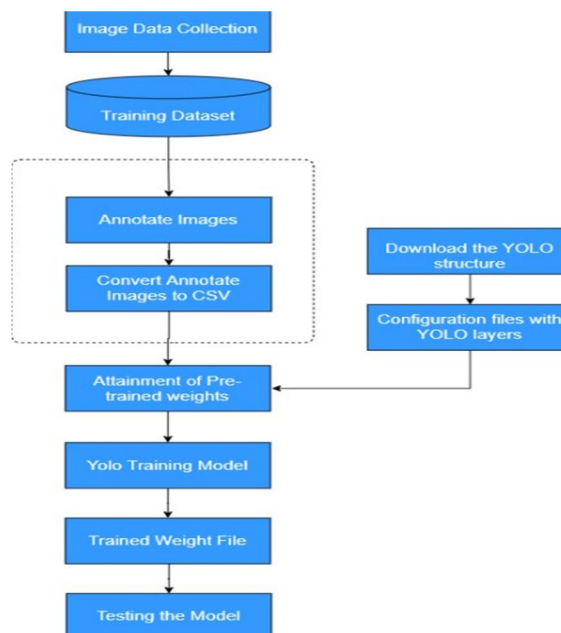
Image Data Collection

Training Dataset

Annotate Images

Convert Annotate Images to CSV

Download the YOLO structure

Configuration files with YOLO layers

Attainment of Pre-trained weights

Yolo Training Model

Trained Weight File

Testing the Model